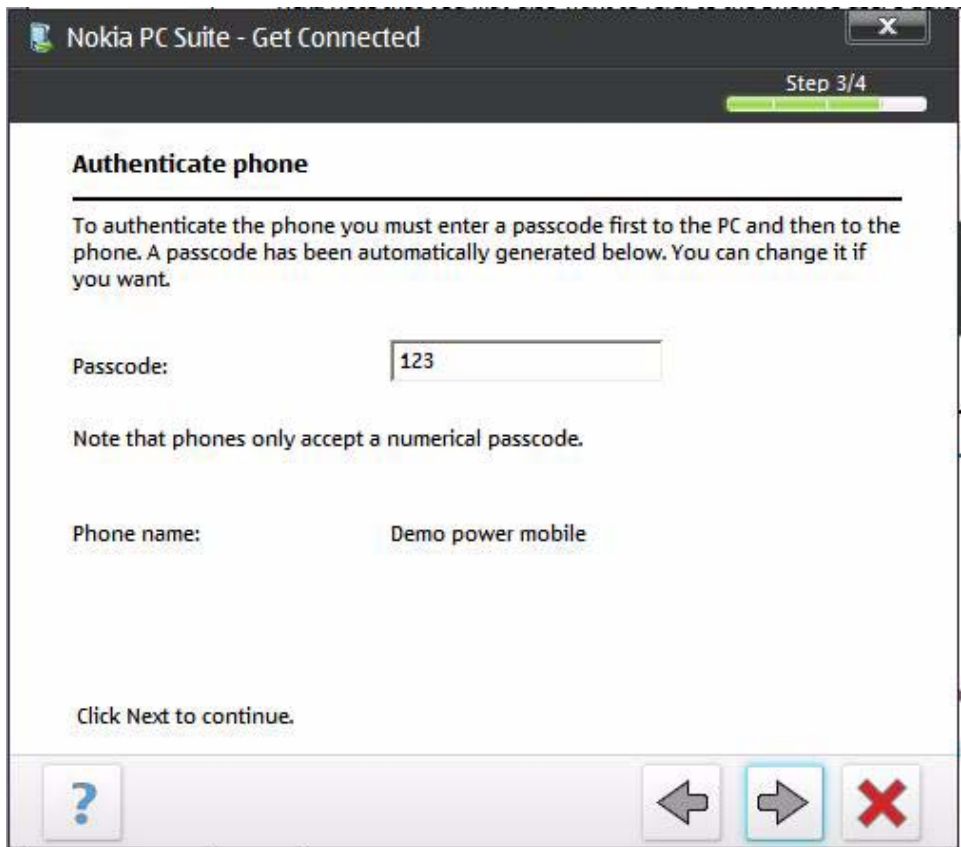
Nokia PC Suite - Get Connected

Step 3/4

Authenticate phone

To authenticate the phone you must enter a passcode first to the PC and then to the phone. A passcode has been automatically generated below. You can change it if you want.

Passcode: 123

Note that phones only accept a numerical passcode.

Phone name: Demo power mobile

Click Next to continue.

?